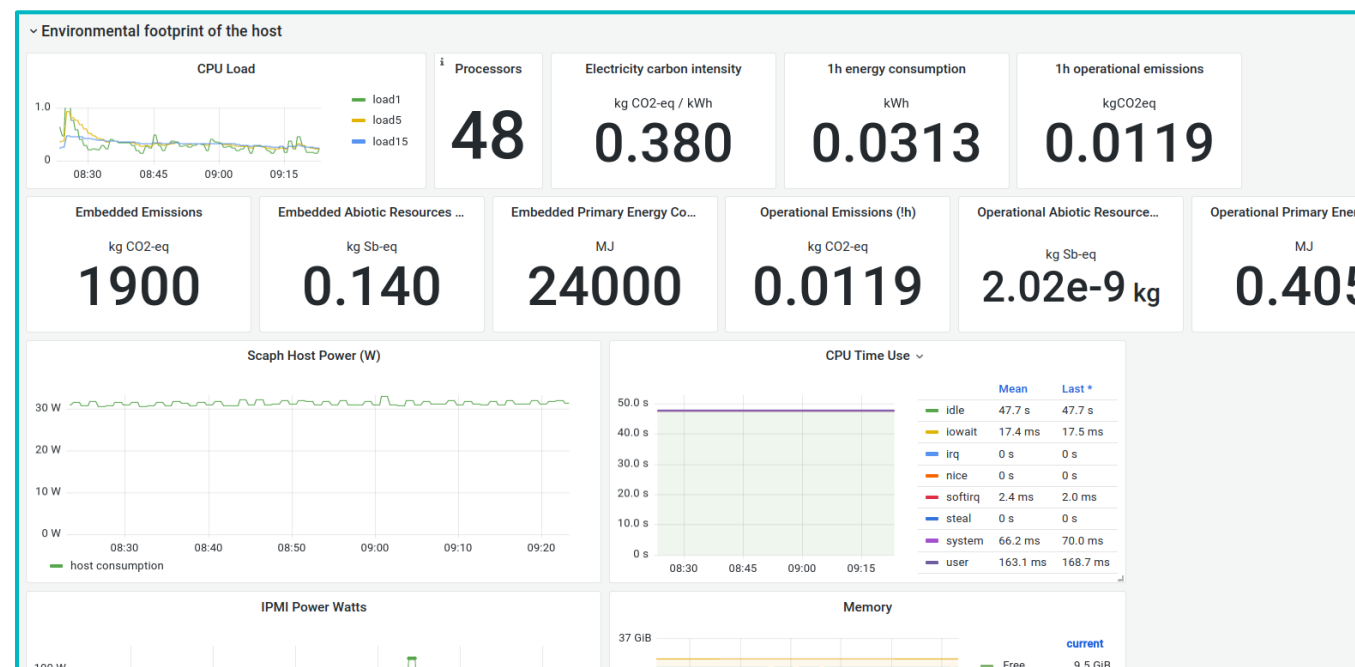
Environmental footprint of the host

CPU Load

1.0
0
08:30 08:45 09:00 09:15

load1
load5
load15

Processors
48

Electricity carbon intensity
kg CO2-eq / kWh
0.380

1h energy consumption
kWh
0.0313

1h operational emissions
kgCO2eq
0.0119

Embedded Emissions
kg CO2-eq
1900

Embedded Abiotic Resources ...
kg Sb-eq
0.140

Embedded Primary Energy Co...
MJ
24000

Operational Emissions (!h)
kg CO2-eq
0.0119

Operational Abiotic Resource...
kg Sb-eq
2.02e-9 kg

Operational Primary Ener
MJ
0.405

Scaph Host Power (W)

30 W
20 W
10 W
0 W
08:30 08:40 08:50 09:00 09:10 09:20
host consumption

CPU Time Use

50.0 s
40.0 s
30.0 s
20.0 s
10.0 s
0 s
08:30 08:45 09:00 09:15

| | Mean | Last * |
|---|---|---|
| idle | 47.7 s | 47.7 s |
| iowait | 17.4 ms | 17.5 ms |
| irq | 0 s | 0 s |
| nice | 0 s | 0 s |
| softirq | 2.4 ms | 2.0 ms |
| steal | 0 s | 0 s |
| system | 66.2 ms | 70.0 ms |
| user | 163.1 ms | 168.7 ms |

IPMI Power Watts

100 W

Memory

37 GiB
current
Free 9.5 GiB